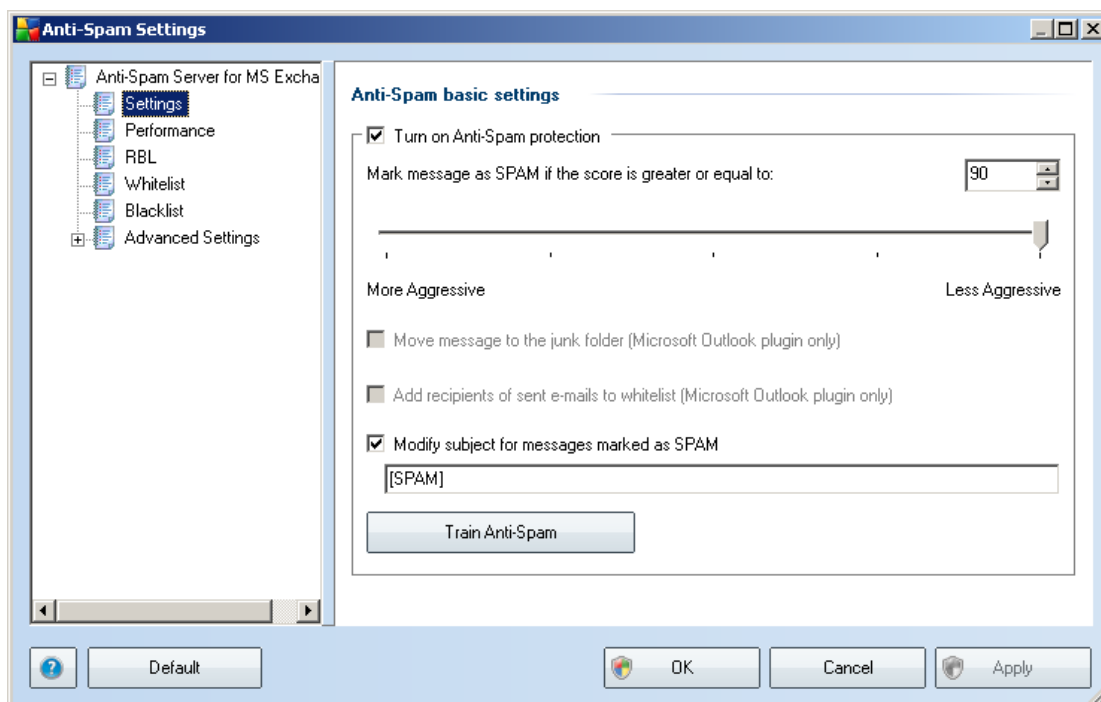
Anti-Spam Settings

Anti-Spam Server for MS Excha
Settings
Performance
RBL
Whitelist
Blacklist
Advanced Settings

Anti-Spam basic settings

Turn on Anti-Spam protection

Mark message as SPAM if the score is greater or equal to: 90

More Aggressive
Less Aggressive

Move message to the junk folder (Microsoft Outlook plugin only)

Add recipients of sent e-mails to whitelist (Microsoft Outlook plugin only)

Modify subject for messages marked as SPAM

[SPAM]

Train Anti-Spam

Default
OK
Cancel
Apply